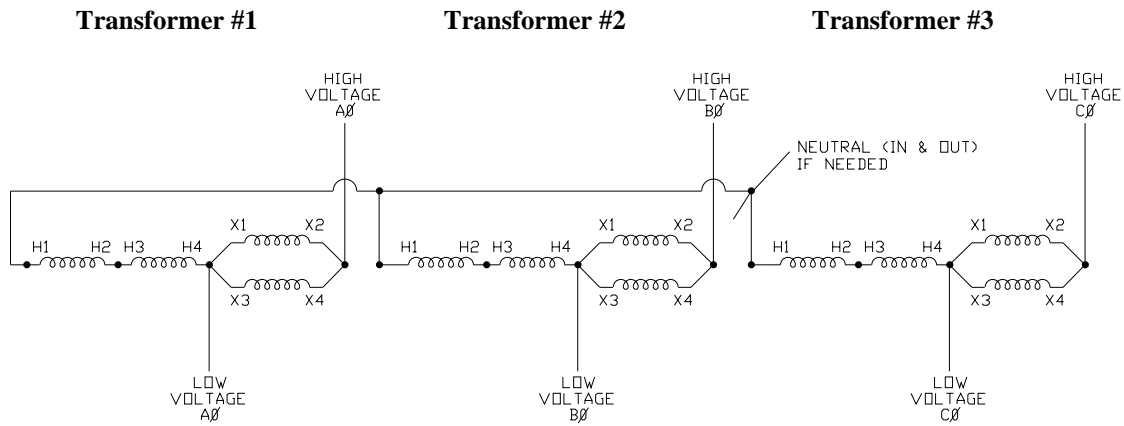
Transformer #1

Transformer #2

Transformer #3

HIGH VOLTAGE AØ

HIGH VOLTAGE BØ

NEUTRAL (IN & OUT) IF NEEDED

HIGH VOLTAGE CØ

H1 H2 H3 H4 X1 X2 X3 X4

H1 H2 H3 H4 X1 X2 X3 X4

H1 H2 H3 H4 X1 X2 X3 X4

LOW VOLTAGE AØ

LOW VOLTAGE BØ

LOW VOLTAGE CØ